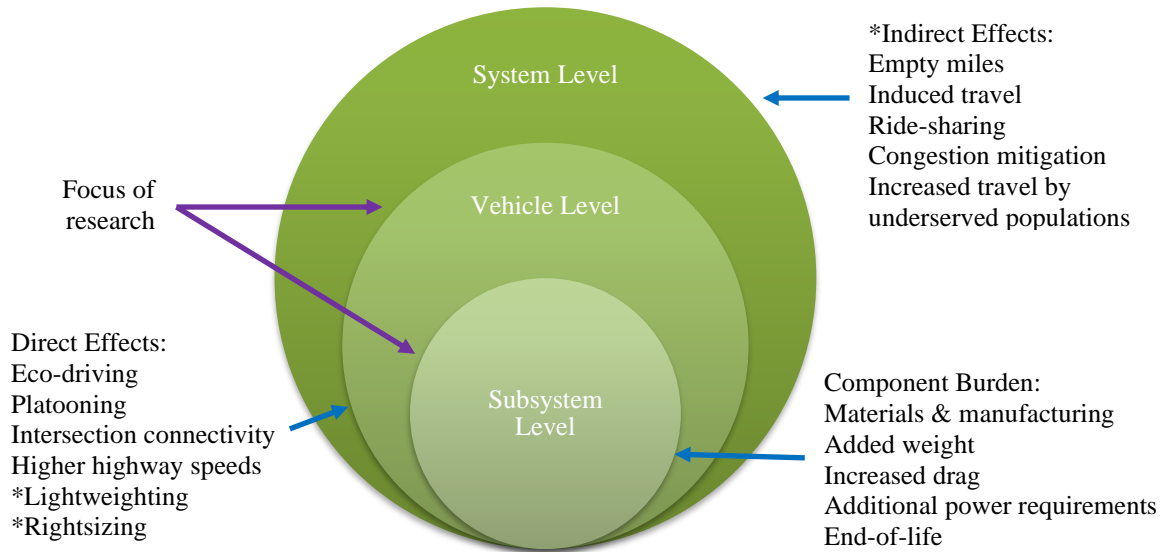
System Level

Vehicle Level

Subsystem Level

*Indirect Effects:
Empty miles
Induced travel
Ride-sharing
Congestion mitigation
Increased travel by underserved populations

Focus of research

Direct Effects:
Eco-driving
Platooning
Intersection connectivity
Higher highway speeds
*Lightweighting
*Rightsizing

Component Burden:
Materials & manufacturing
Added weight
Increased drag
Additional power requirements
End-of-life